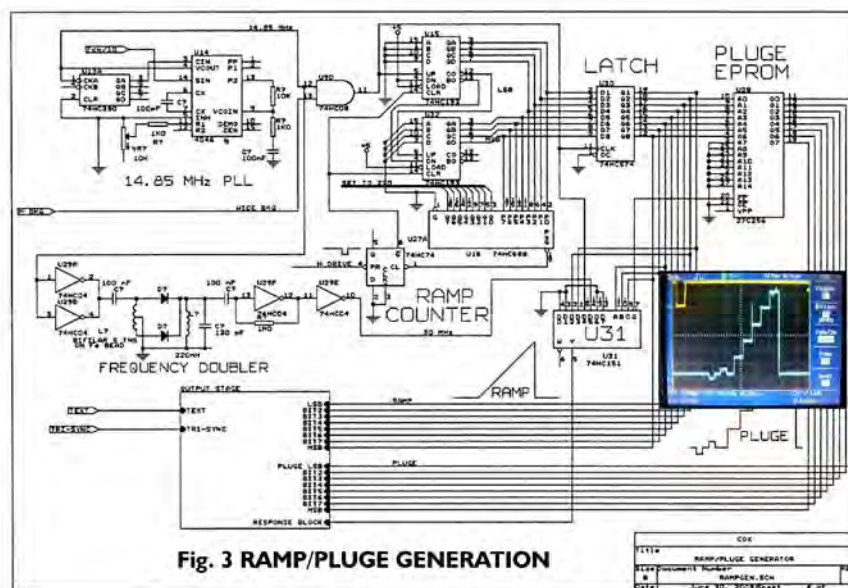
14.85 MHz

U14

U15

U32

LATCH

U31

74HC574

PLUGE EPROM

U28

27C256

14.85 MHz PLL

4046

74HC390

74HC193

74HC08

U27A

74HC74

U18

74HC688

RAMP COUNTER

FREQUENCY DOUBLER

74HC04

H DRIVE

U31

74HC151

RAMP

PLUGE

OUTPUT STAGE

TEXT

TRI-SYNC

PLUGE

RESPONSE BLOCK

Fig. 3 RAMP/PLUGE GENERATION

Title

RAMP/PLUGE GENERATOR

Size Document Number

RAMPGEN.SCH